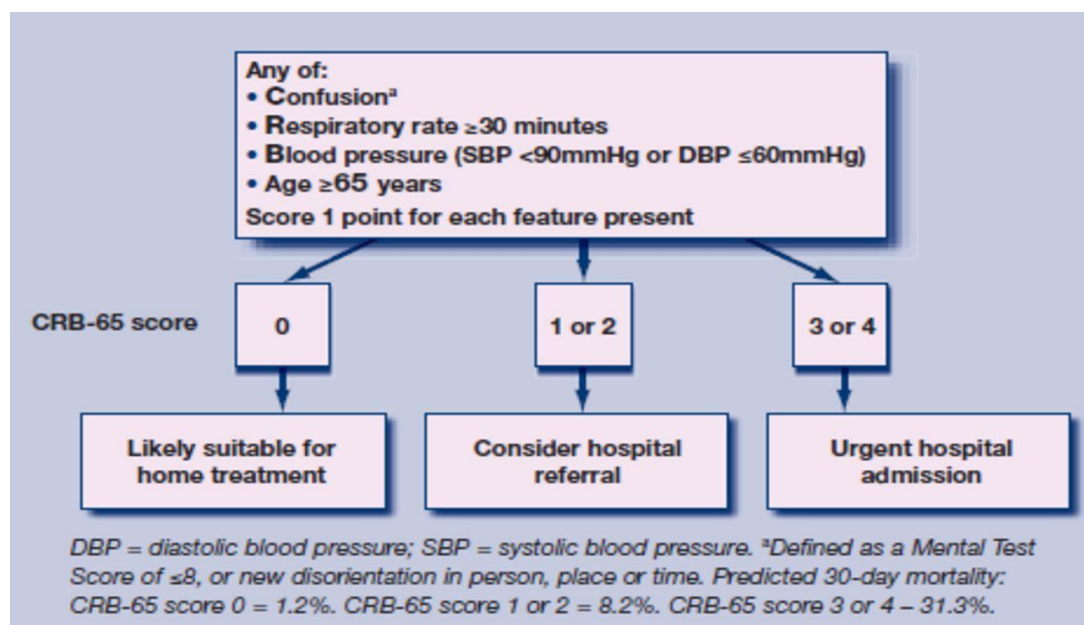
Any of:
• Confusion$^a$
• Respiratory rate ≥30 minutes
• Blood pressure (SBP <90mmHg or DBP ≤60mmHg)
• Age ≥65 years
Score 1 point for each feature present

CRB-65 score

0

1 or 2

3 or 4

Likely suitable for home treatment

Consider hospital referral

Urgent hospital admission

DBP = diastolic blood pressure; SBP = systolic blood pressure. $^a$Defined as a Mental Test Score of ≤8, or new disorientation in person, place or time. Predicted 30-day mortality: CRB-65 score 0 = 1.2%. CRB-65 score 1 or 2 = 8.2%. CRB-65 score 3 or 4 – 31.3%.